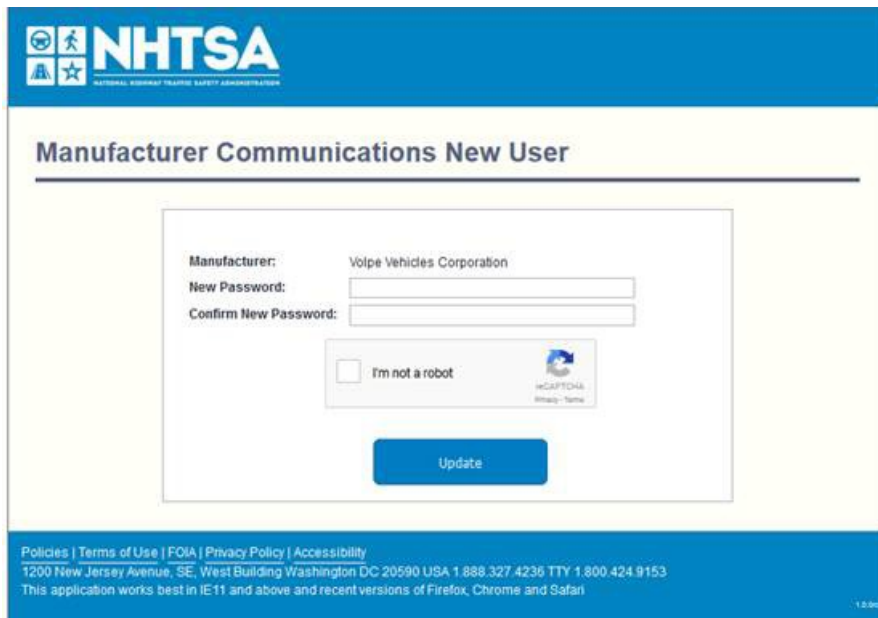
NHTSA
NATIONAL HIGHWAY TRAFFIC SAFETY ADMINISTRATION

Manufacturer Communications New User

Manufacturer: Volpe Vehicles Corporation
New Password:
Confirm New Password:

I'm not a robot
reCAPTCHA
Privacy - Terms

Update

Policies | Terms of Use | FOIA | Privacy Policy | Accessibility
1200 New Jersey Avenue, SE, West Building Washington DC 20590 USA 1.888.327.4236 TTY 1.800.424.9153
This application works best in IE11 and above and recent versions of Firefox, Chrome and Safari

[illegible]